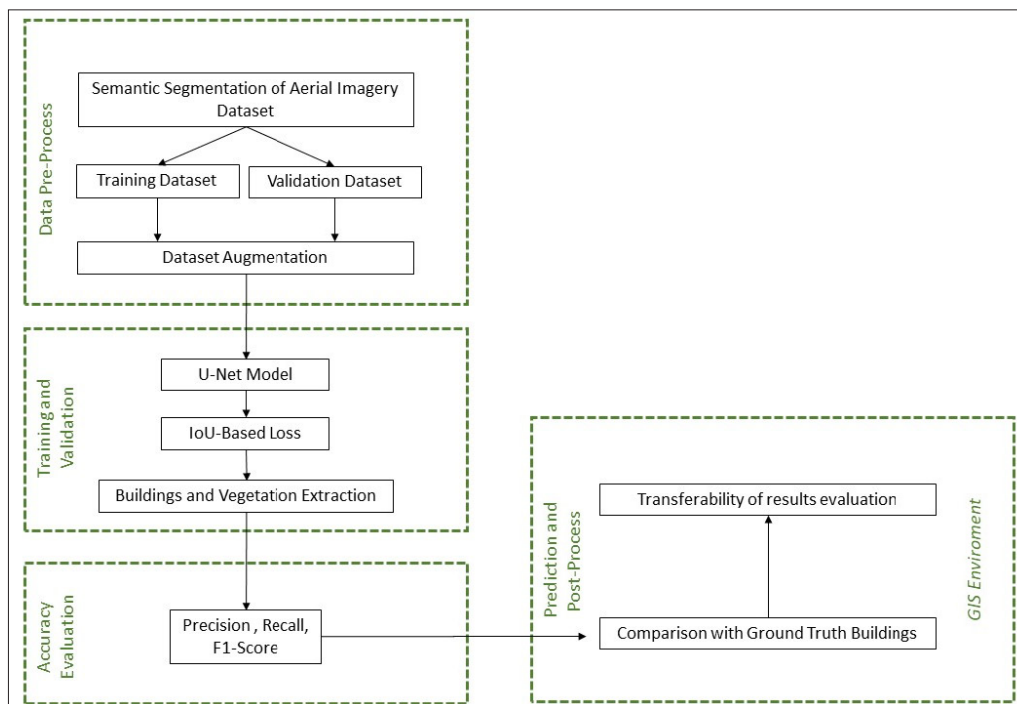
Data Pre-Process

Semantic Segmentation of Aerial Imagery Dataset

Training Dataset

Validation Dataset

Dataset Augmentation

Training and Validation

U-Net Model

IoU-Based Loss

Buildings and Vegetation Extraction

Accuracy Evaluation

Precision , Recall, F1-Score

Prediction and Post-Process

Transferability of results evaluation

Comparison with Ground Truth Buildings

GIS Enviroment